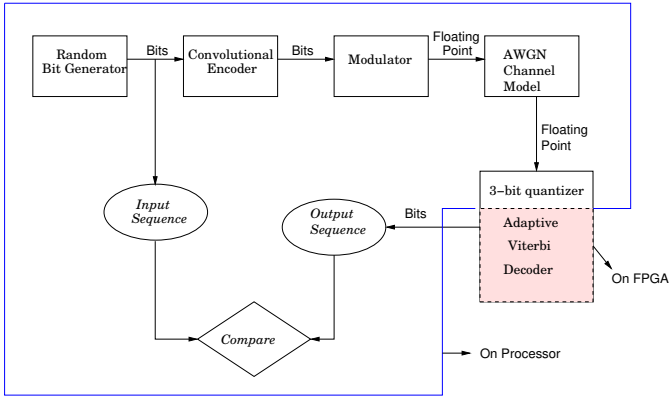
Random Bit Generator

Bits

Convolutional Encoder

Bits

Modulator

Floating Point

AWGN Channel Model

Floating Point

3−bit quantizer

Adaptive Viterbi Decoder

On FPGA

Bits

Input Sequence

Output Sequence

Compare

On Processor